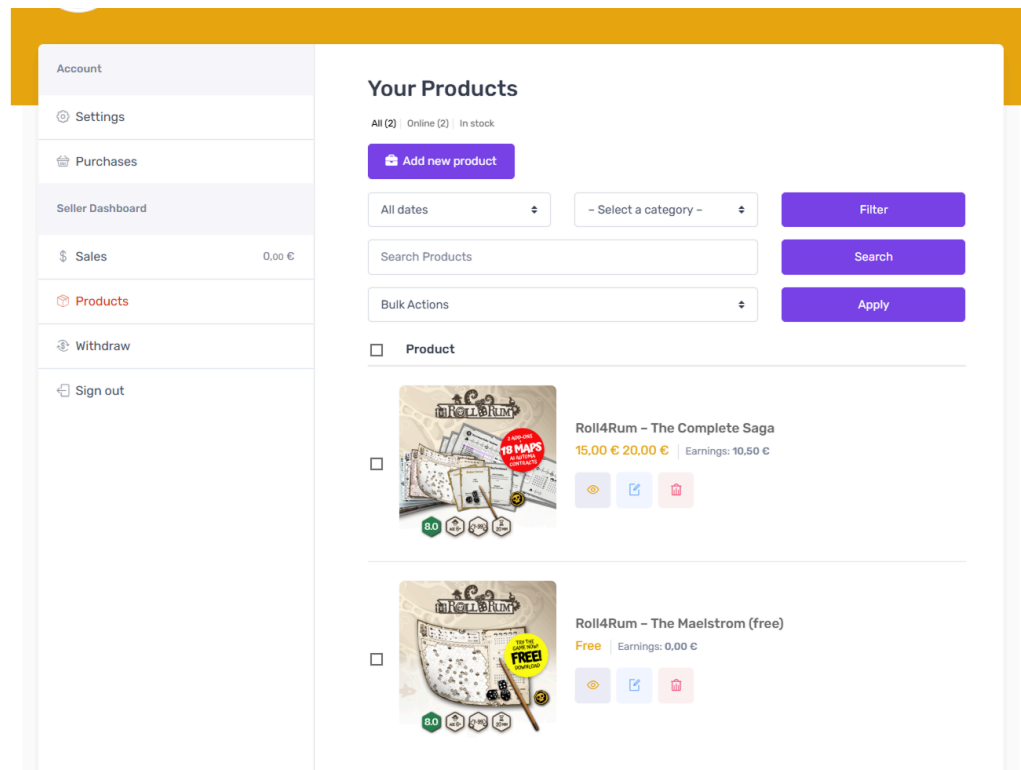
Account

Settings

Purchases

Seller Dashboard

Sales 0,00 €

Products

Withdraw

Sign out

Your Products

All (2) | Online (2) | In stock

Add new product

All dates

– Select a category –

Filter

Search Products

Search

Bulk Actions

Apply

Product

ROLL4RUM

18 MAPS

8.0

Roll4Rum – The Complete Saga

15,00 € 20,00 € | Earnings: 10,50 €

ROLL4RUM

FREE!

8.0

Roll4Rum – The Maelstrom (free)

Free | Earnings: 0,00 €